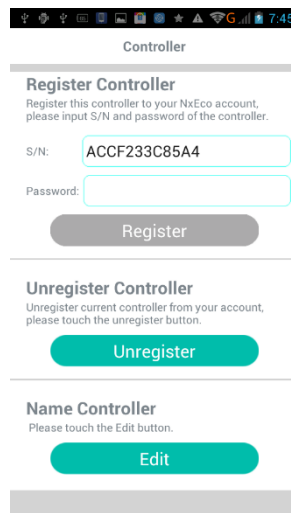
7:45

Controller

Register Controller

Register this controller to your NxEco account, please input S/N and password of the controller.

S/N: ACCF233C85A4

Password:

Register

Unregister Controller

Unregister current controller from your account, please touch the unregister button.

Unregister

Name Controller

Please touch the Edit button.

Edit